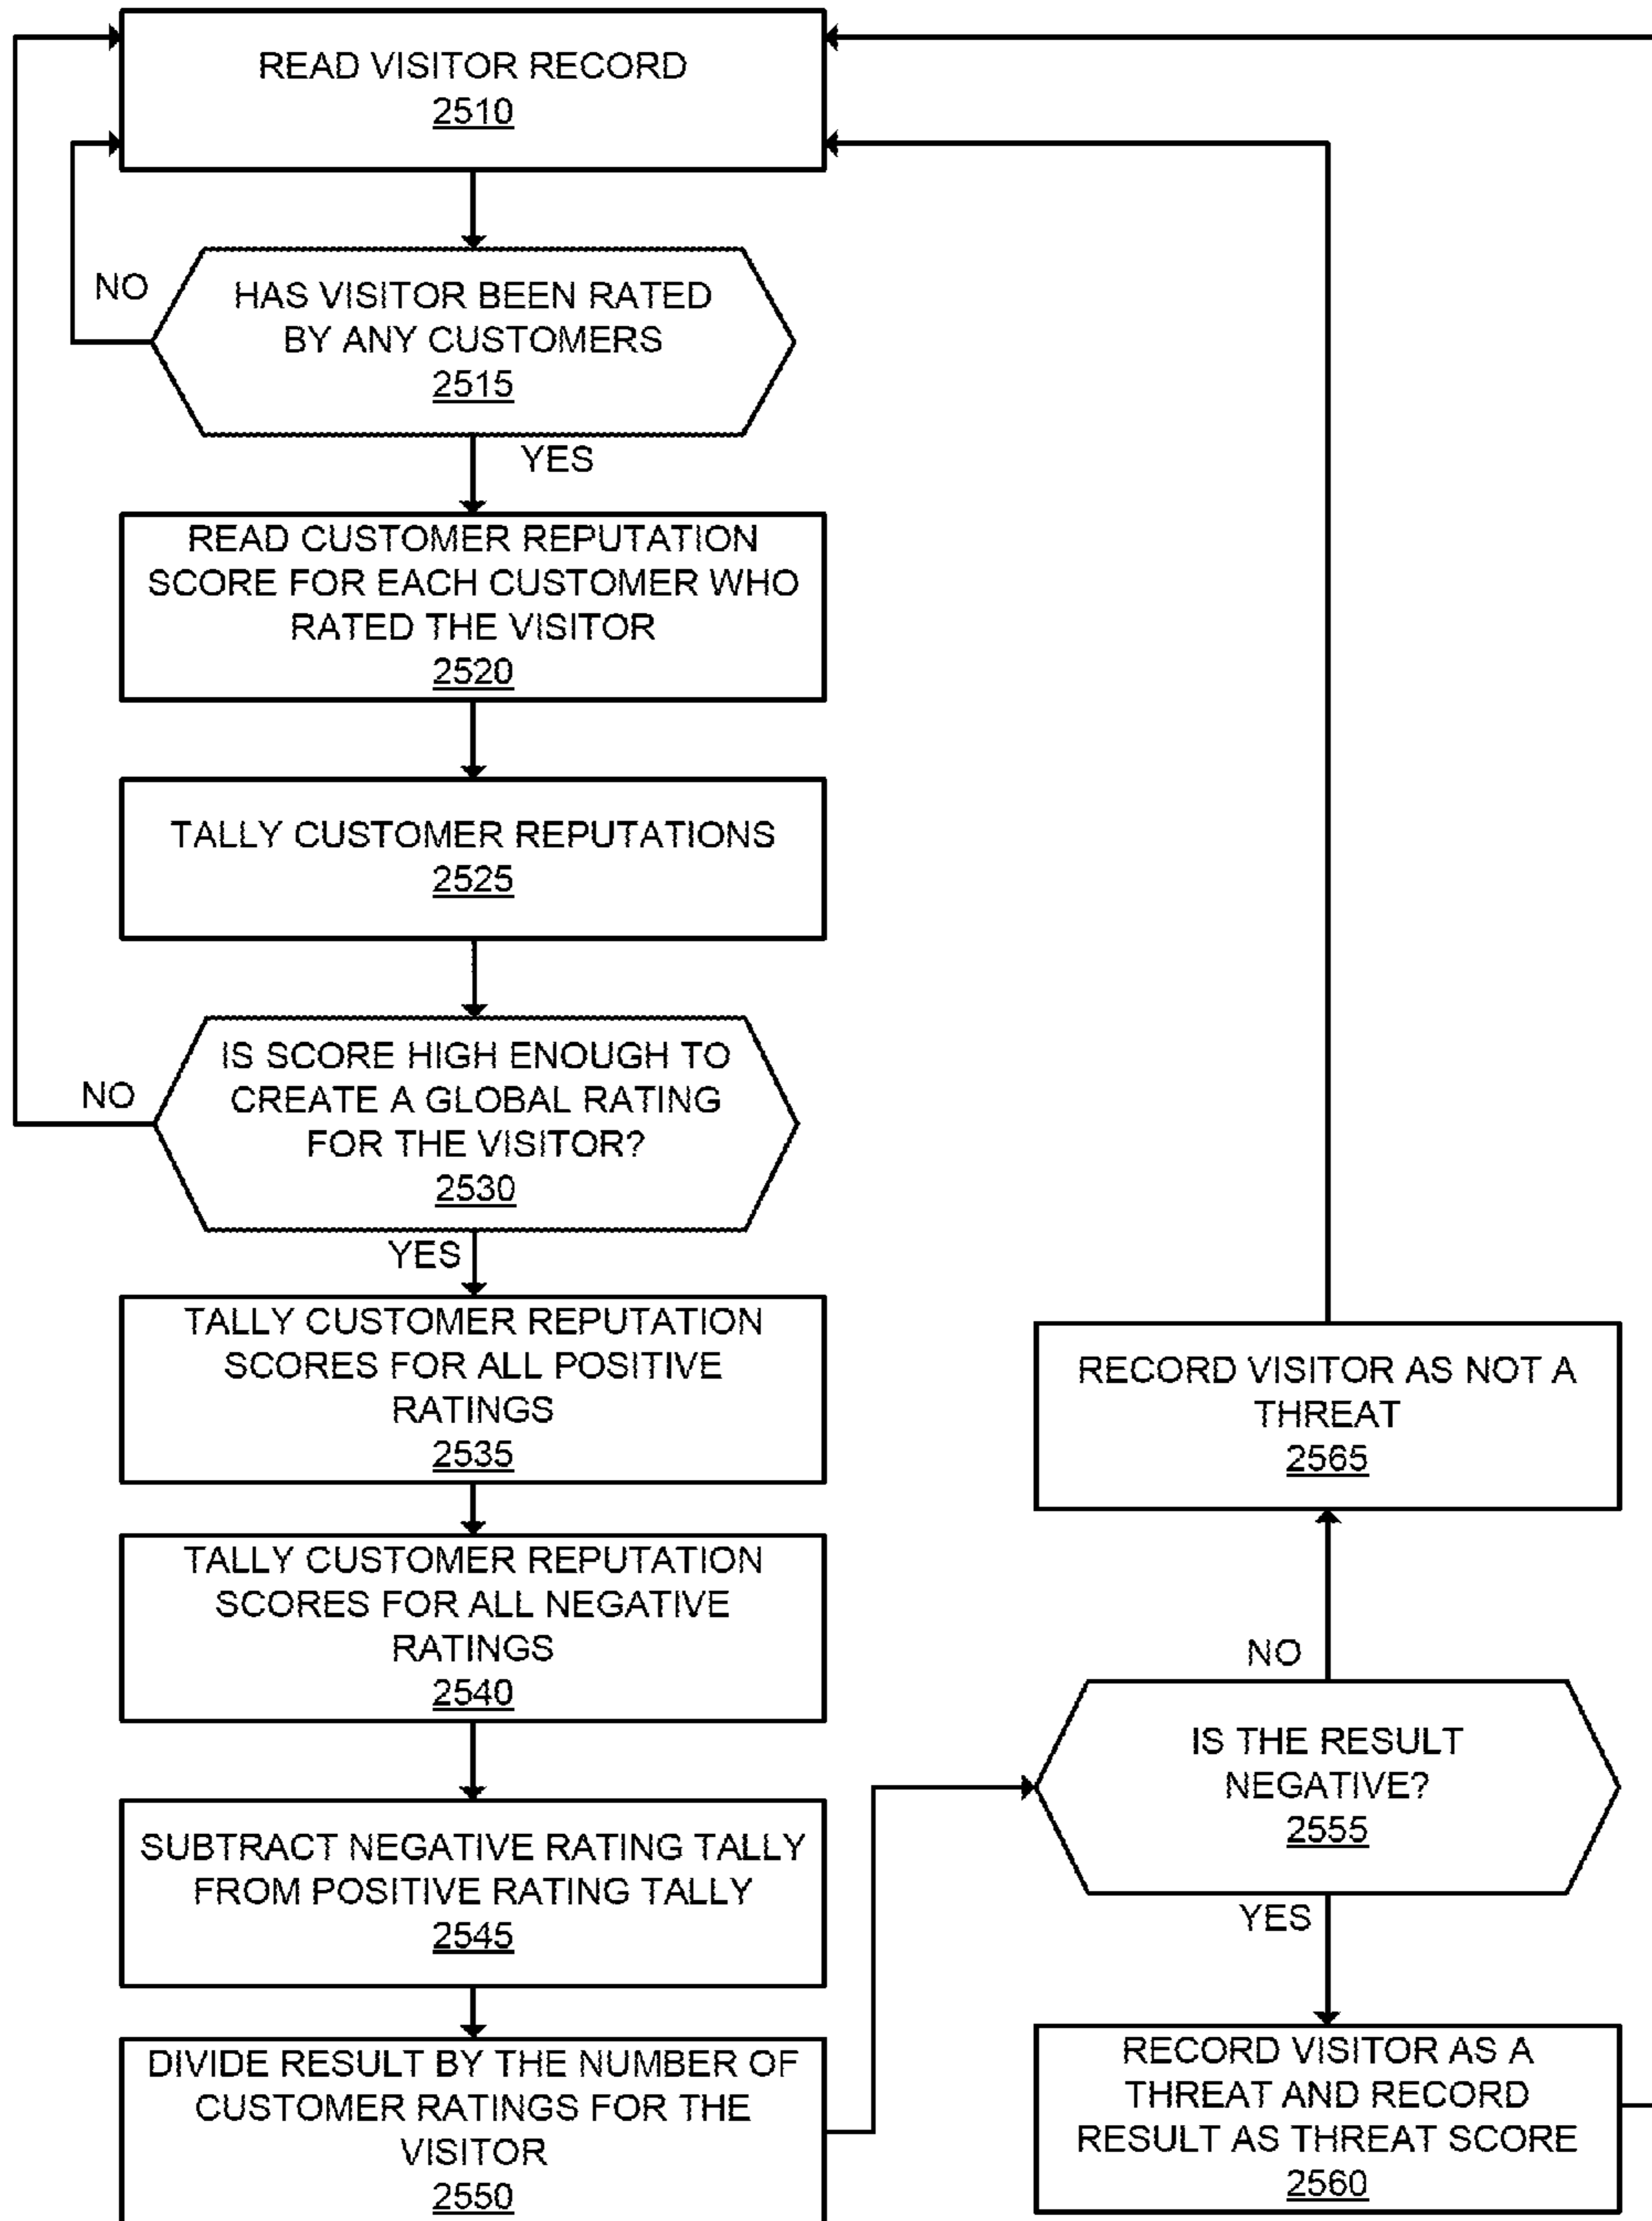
READ VISITOR RECORD
2510

NO

HAS VISITOR BEEN RATED BY ANY CUSTOMERS
2515

YES

READ CUSTOMER REPUTATION SCORE FOR EACH CUSTOMER WHO RATED THE VISITOR
2520

TALLY CUSTOMER REPUTATIONS
2525

NO

IS SCORE HIGH ENOUGH TO CREATE A GLOBAL RATING FOR THE VISITOR?
2530

YES

TALLY CUSTOMER REPUTATION SCORES FOR ALL POSITIVE RATINGS
2535

TALLY CUSTOMER REPUTATION SCORES FOR ALL NEGATIVE RATINGS
2540

SUBTRACT NEGATIVE RATING TALLY FROM POSITIVE RATING TALLY
2545

DIVIDE RESULT BY THE NUMBER OF CUSTOMER RATINGS FOR THE VISITOR
2550

RECORD VISITOR AS NOT A THREAT
2565

NO

IS THE RESULT NEGATIVE?
2555

YES

RECORD VISITOR AS A THREAT AND RECORD RESULT AS THREAT SCORE
2560